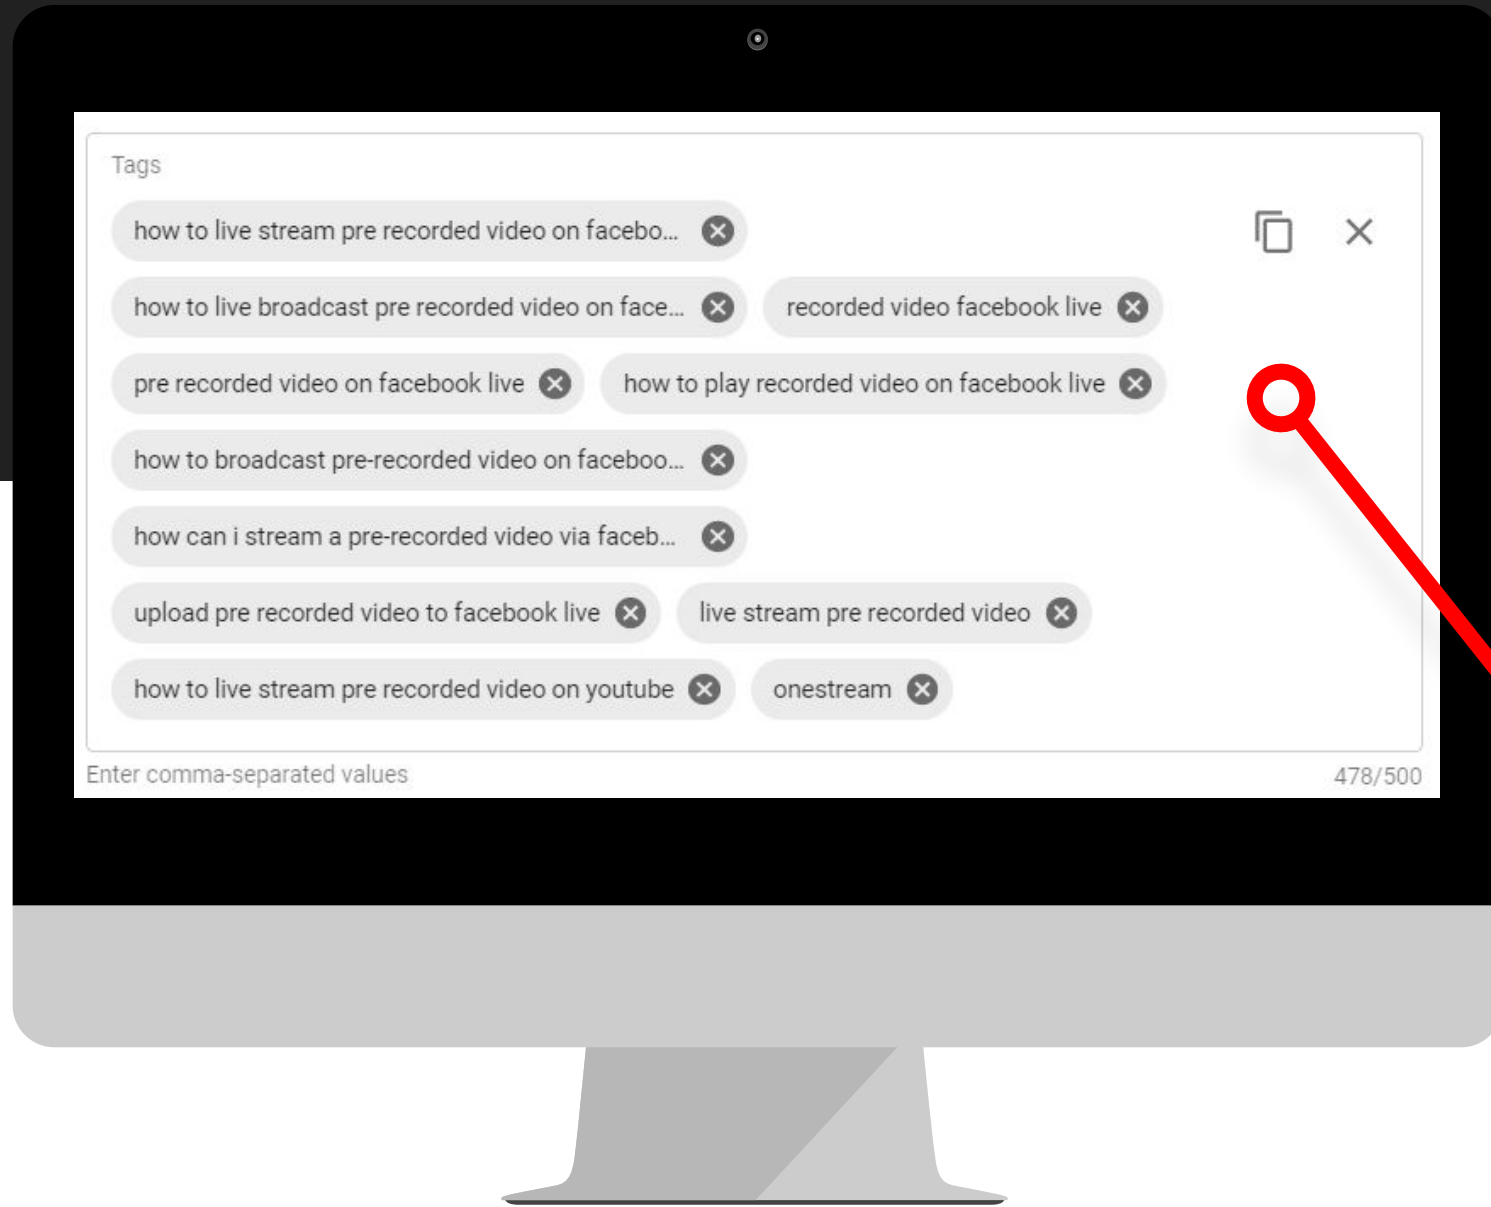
Tags

how to live stream pre recorded video on facebo...

how to live broadcast pre recorded video on face...

recorded video facebook live

pre recorded video on facebook live

how to play recorded video on facebook live

how to broadcast pre-recorded video on faceboo...

how can i stream a pre-recorded video via faceb...

upload pre recorded video to facebook live

live stream pre recorded video

how to live stream pre recorded video on youtube

onestream

Enter comma-separated values

478/500